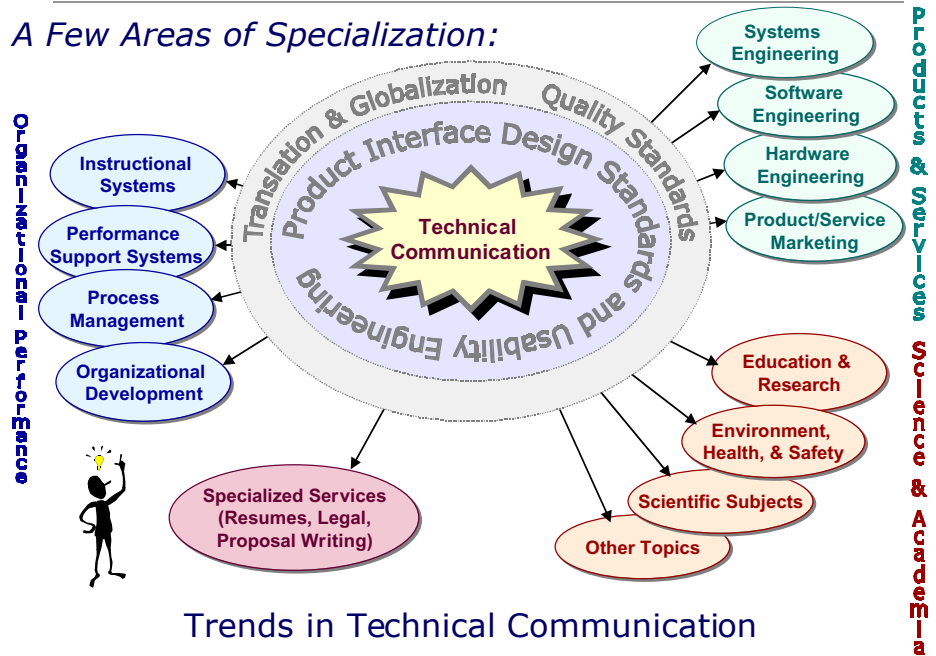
A Few Areas of Specialization:

Organizational Performance

Instructional Systems

Performance Support Systems

Process Management

Organizational Development

Translation & Globalization

Quality Standards

Product Interface Design Standards and Usability Engineering

Technical Communication

Systems Engineering

Software Engineering

Hardware Engineering

Product/Service Marketing

Products & Services

Education & Research

Environment, Health, & Safety

Scientific Subjects

Other Topics

Science & Academia

Specialized Services (Resumes, Legal, Proposal Writing)

Trends in Technical Communication